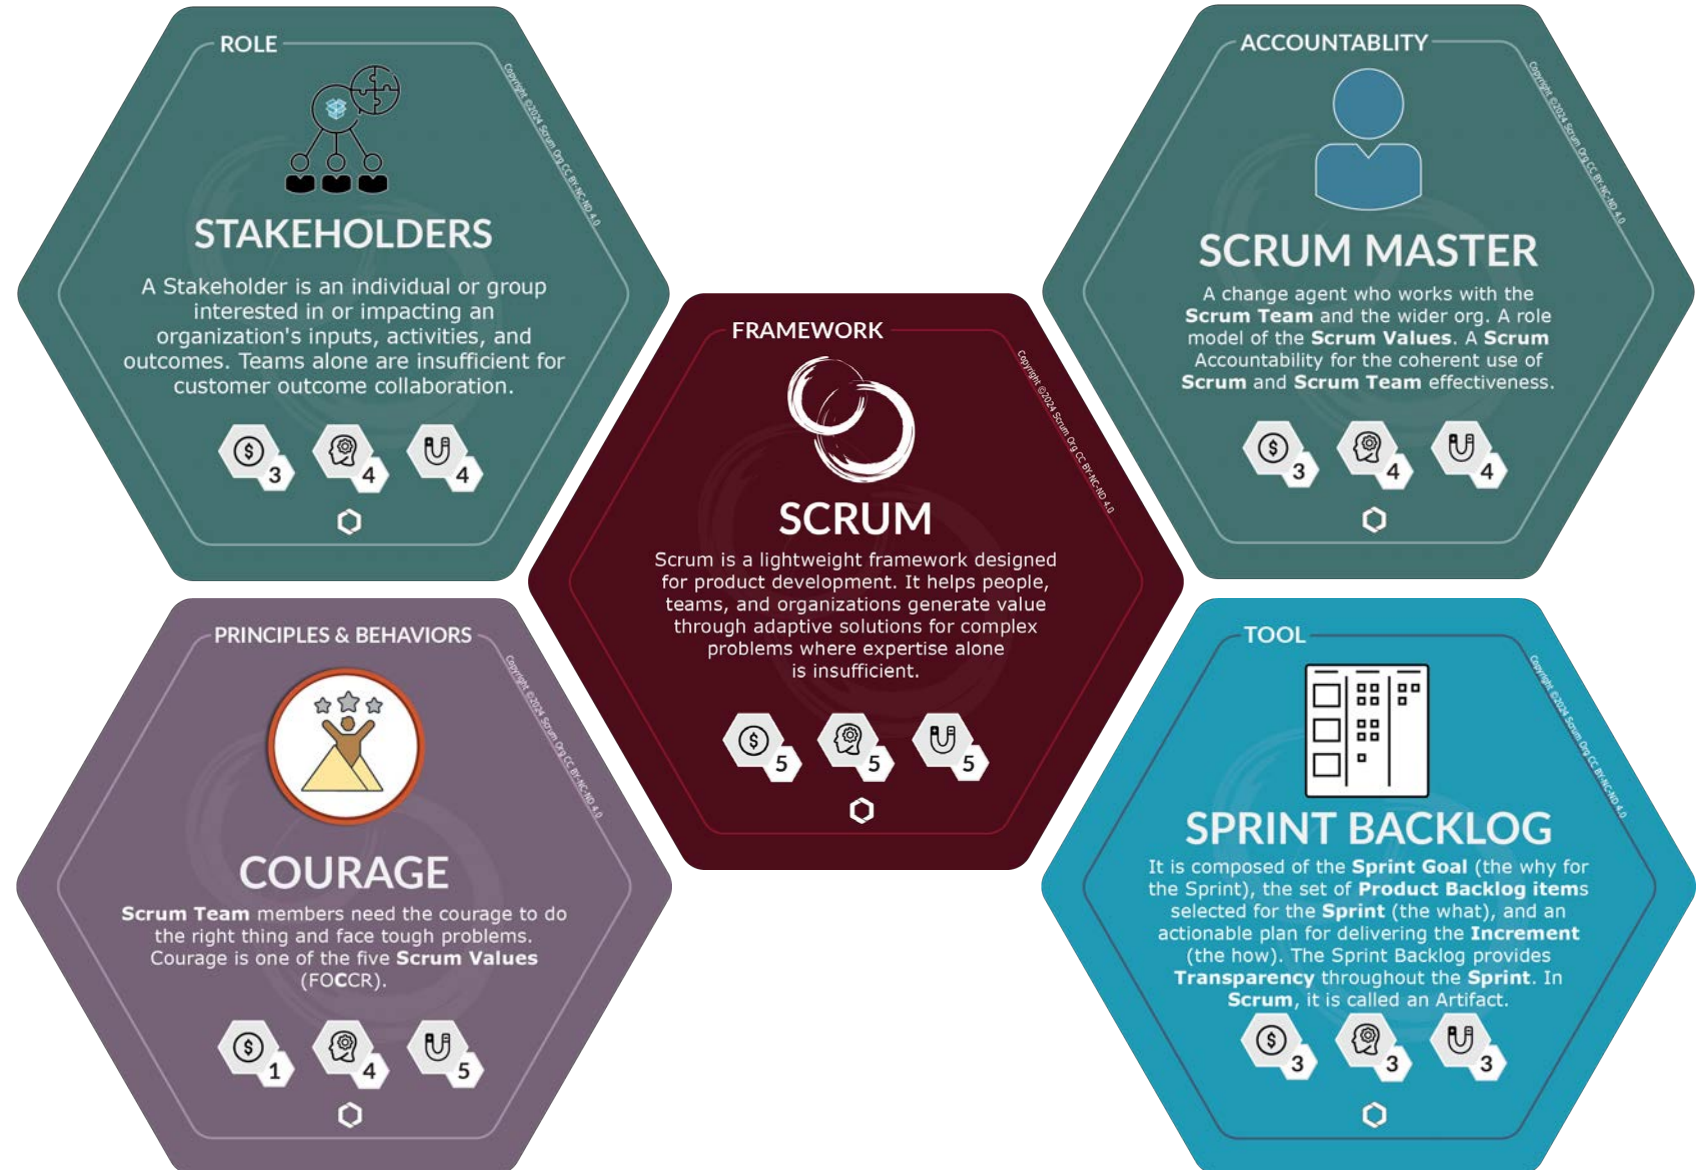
ROLE

Copyright ©2024 Scrum.Org CC BY-NC-ND 4.0

STAKEHOLDERS

A Stakeholder is an individual or group interested in or impacting an organization's inputs, activities, and outcomes. Teams alone are insufficient for customer outcome collaboration.

3 4 4

ACCOUNTABLITY

Copyright ©2024 Scrum.Org CC BY-NC-ND 4.0

SCRUM MASTER

A change agent who works with the **Scrum Team** and the wider org. A role model of the **Scrum Values**. A **Scrum** Accountability for the coherent use of **Scrum** and **Scrum Team** effectiveness.

3 4 4

FRAMEWORK

Copyright ©2024 Scrum.Org CC BY-NC-ND 4.0

SCRUM

Scrum is a lightweight framework designed for product development. It helps people, teams, and organizations generate value through adaptive solutions for complex problems where expertise alone is insufficient.

5 5 5

PRINCIPLES & BEHAVIORS

Copyright ©2024 Scrum.Org CC BY-NC-ND 4.0

COURAGE

**Scrum Team** members need the courage to do the right thing and face tough problems. Courage is one of the five **Scrum Values** (FO**C**CR).

1 4 5

TOOL

Copyright ©2024 Scrum.Org CC BY-NC-ND 4.0

SPRINT BACKLOG

It is composed of the **Sprint Goal** (the why for the Sprint), the set of **Product Backlog items** selected for the **Sprint** (the what), and an actionable plan for delivering the **Increment** (the how). The Sprint Backlog provides **Transparency** throughout the **Sprint**. In **Scrum**, it is called an Artifact.

3 3 3